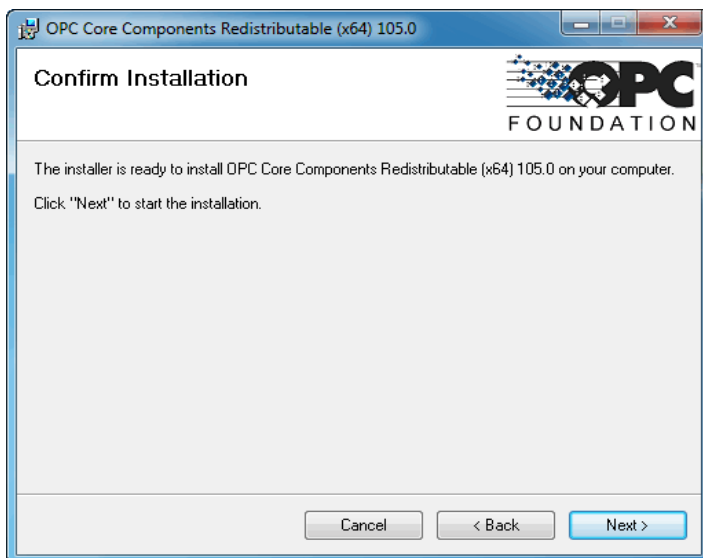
OPC Core Components Redistributable (x64) 105.0

Confirm Installation

OPC FOUNDATION

The installer is ready to install OPC Core Components Redistributable (x64) 105.0 on your computer.

Click "Next" to start the installation.

Cancel

< Back

Next >